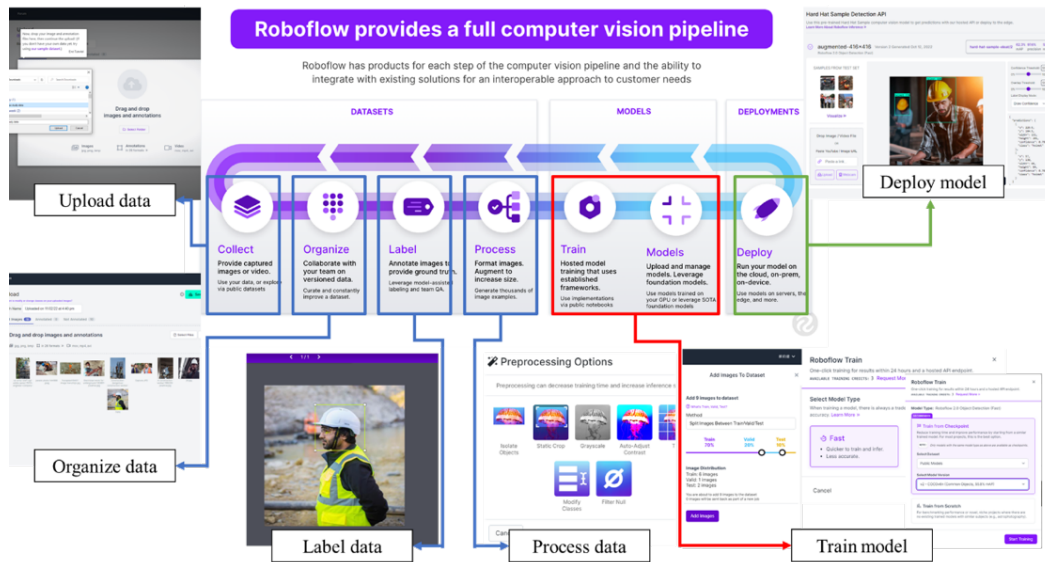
Roboflow provides a full computer vision pipeline

Roboflow has products for each step of the computer vision pipeline and the ability to integrate with existing solutions for an interoperable approach to customer needs

DATASETS

MODELS

DEPLOYMENTS

Collect
Provide captured images or video.
Use your data, or explore via public datasets

Organize
Collaborate with your team on versioned data.
Curate and constantly improve a dataset.

Label
Annotate images to provide ground truth.
Leverage model-assisted labeling and team QA.

Process
Format images. Augment to increase size.
Generate thousands of image examples.

Train
Hosted model training that uses established frameworks.
Use implementations via public notebooks.

Models
Upload and manage models. Leverage foundation models.
Use models trained on your GPU or leverage SOTA foundation models

Deploy
Run your model on the cloud, on-prem, on-device.
Run your models on servers, the edge, and more.

Upload data

Drag and drop images and annotations

Organize data

Drag and drop images and annotations

Label data

Preprocessing Options

Preprocessing can decrease training time and increase inference s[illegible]

Isolate Objects

Static Crop

Grayscale

Auto-Adjust Contrast

Modify Classes

Filter Null

Process data

Add Images To Dataset

Split Images Between Train/Valid/Test

Train 70%

Valid 20%

Test 10%

Add Images

Roboflow Train

Select Model Type

Fast

Quicker to train and infer.
Less accurate.

Cancel

Roboflow Train

Train from Checkpoint

Train from Scratch

Start Training

Train model

Hard Hat Sample Detection API

augmented-416×416

Deploy model